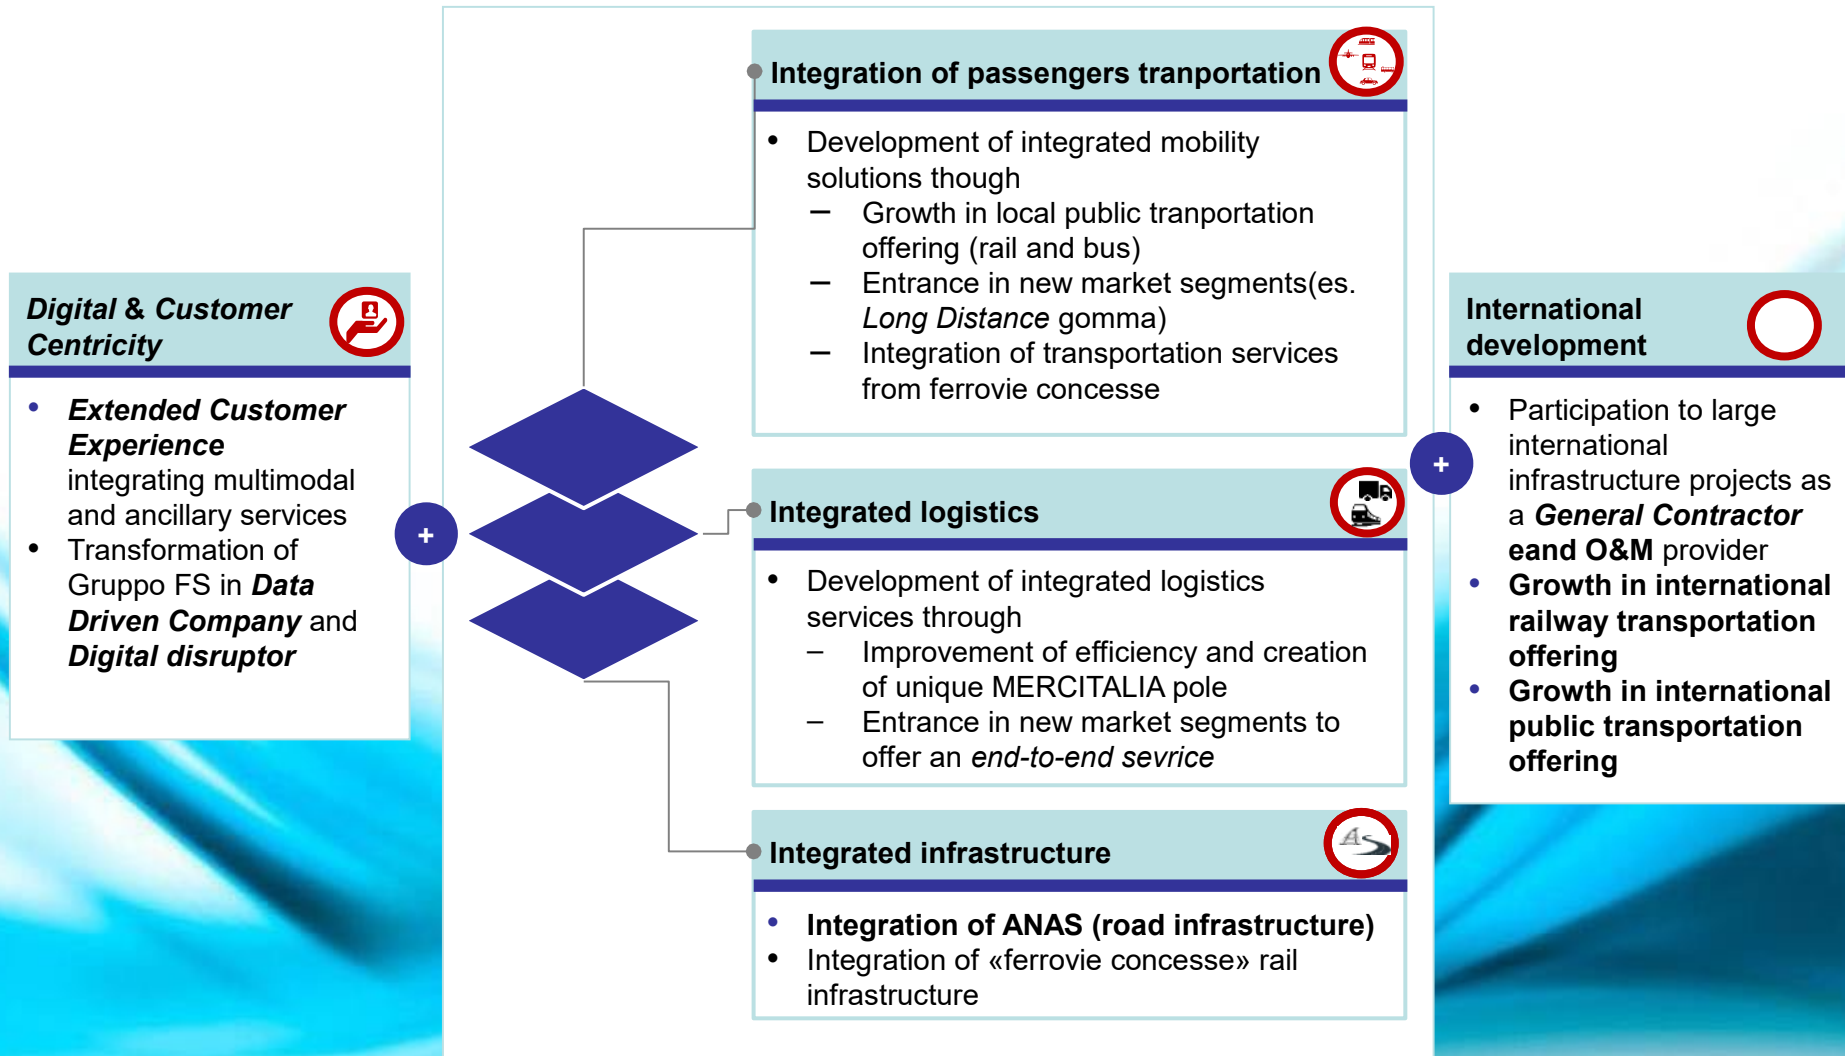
Digital & Customer Centricity

- Extended Customer Experience integrating multimodal and ancillary services
- Transformation of Gruppo FS in Data Driven Company and Digital disruptor

+

Integration of passengers tranportation

- Development of integrated mobility solutions though
  - Growth in local public tranportation offering (rail and bus)
  - Entrance in new market segments(es. Long Distance gomma)
  - Integration of transportation services from ferrovie concesse

Integrated logistics

- Development of integrated logistics services through
  - Improvement of efficiency and creation of unique MERCITALIA pole
  - Entrance in new market segments to offer an end-to-end sevrice

Integrated infrastructure

- Integration of ANAS (road infrastructure)
- Integration of «ferrovie concesse» rail infrastructure

+

International development

- Participation to large international infrastructure projects as a General Contractor eand O&M provider
- Growth in international railway transportation offering
- Growth in international public transportation offering